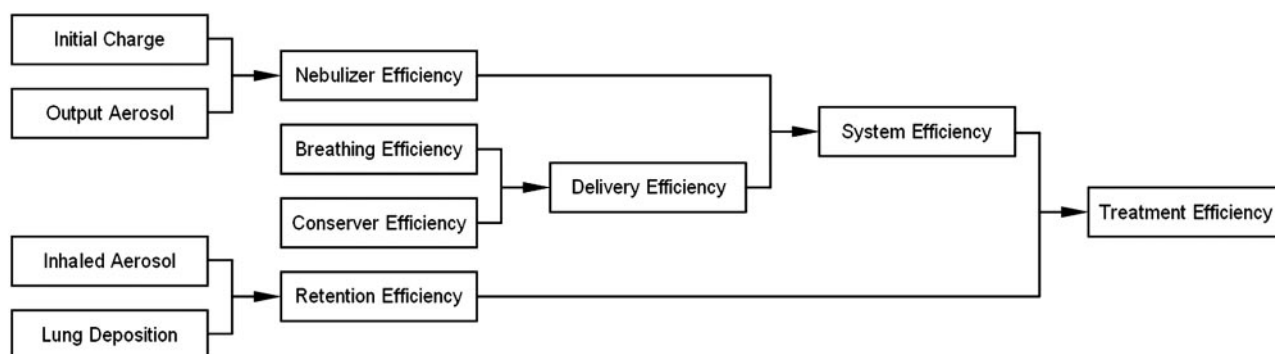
Initial Charge

Output Aerosol

Nebulizer Efficiency

Breathing Efficiency

Conserver Efficiency

Delivery Efficiency

System Efficiency

Inhaled Aerosol

Lung Deposition

Retention Efficiency

Treatment Efficiency